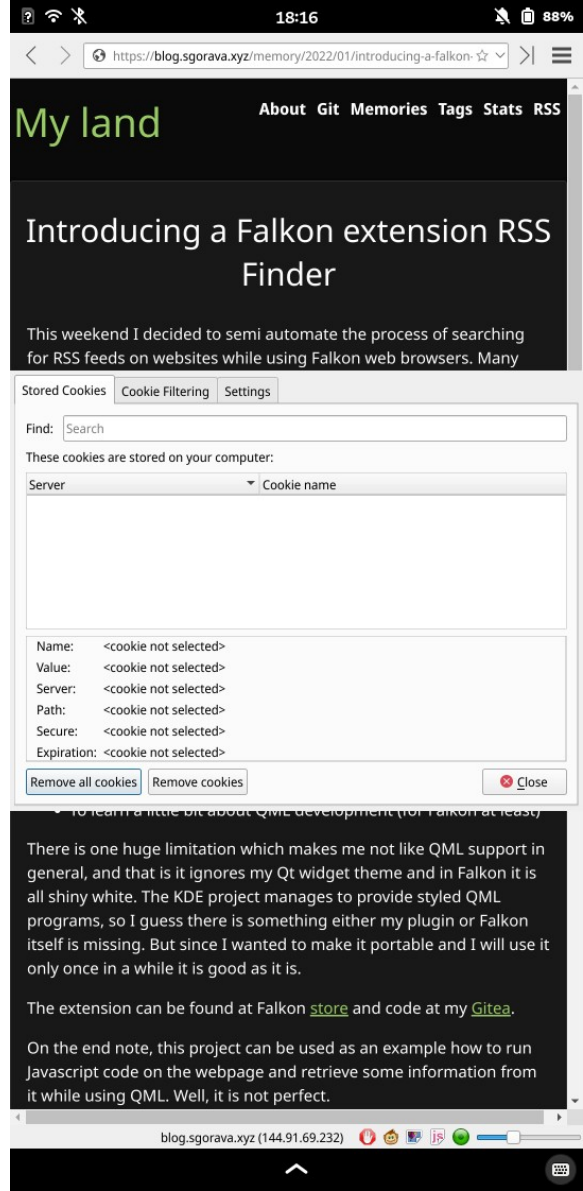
18:16 88%

https://blog.sgorava.xyz/memory/2022/01/introducing-a-falkon-

My land

About Git Memories Tags Stats RSS

Introducing a Falkon extension RSS Finder

This weekend I decided to semi automate the process of searching for RSS feeds on websites while using Falkon web browsers. Many

Stored Cookies | Cookie Filtering | Settings

Find: Search

These cookies are stored on your computer:

| Server | Cookie name |
|---|---|

Name: <cookie not selected>
Value: <cookie not selected>
Server: <cookie not selected>
Path: <cookie not selected>
Secure: <cookie not selected>
Expiration: <cookie not selected>

Remove all cookies | Remove cookies | Close

There is one huge limitation which makes me not like QML support in general, and that is it ignores my Qt widget theme and in Falkon it is all shiny white. The KDE project manages to provide styled QML programs, so I guess there is something either my plugin or Falkon itself is missing. But since I wanted to make it portable and I will use it only once in a while it is good as it is.

The extension can be found at Falkon store and code at my Gitea.

On the end note, this project can be used as an example how to run Javascript code on the webpage and retrieve some information from it while using QML. Well, it is not perfect.

blog.sgorava.xyz (144.91.69.232)